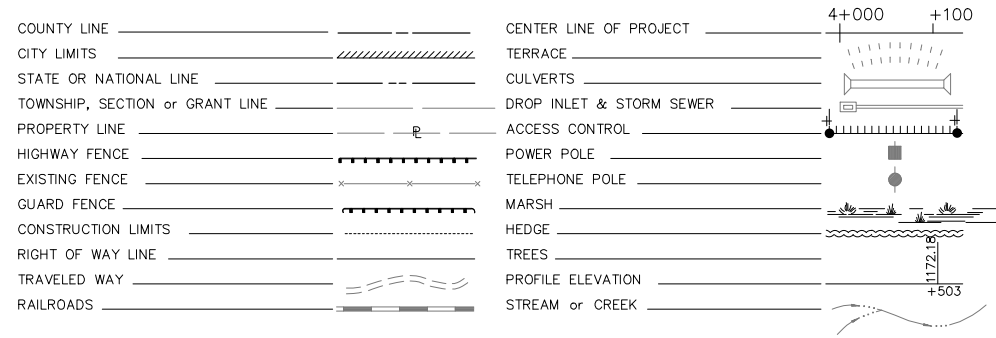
COUNTY LINE
CITY LIMITS
STATE OR NATIONAL LINE
TOWNSHIP, SECTION or GRANT LINE
PROPERTY LINE
P
L
HIGHWAY FENCE
EXISTING FENCE
GUARD FENCE
CONSTRUCTION LIMITS
RIGHT OF WAY LINE
TRAVELED WAY
RAILROADS

CENTER LINE OF PROJECT
4+000
+100
TERRACE
CULVERTS
DROP INLET & STORM SEWER
ACCESS CONTROL
POWER POLE
TELEPHONE POLE
MARSH
HEDGE
TREES
PROFILE ELEVATION
1172.18
+503
STREAM or CREEK